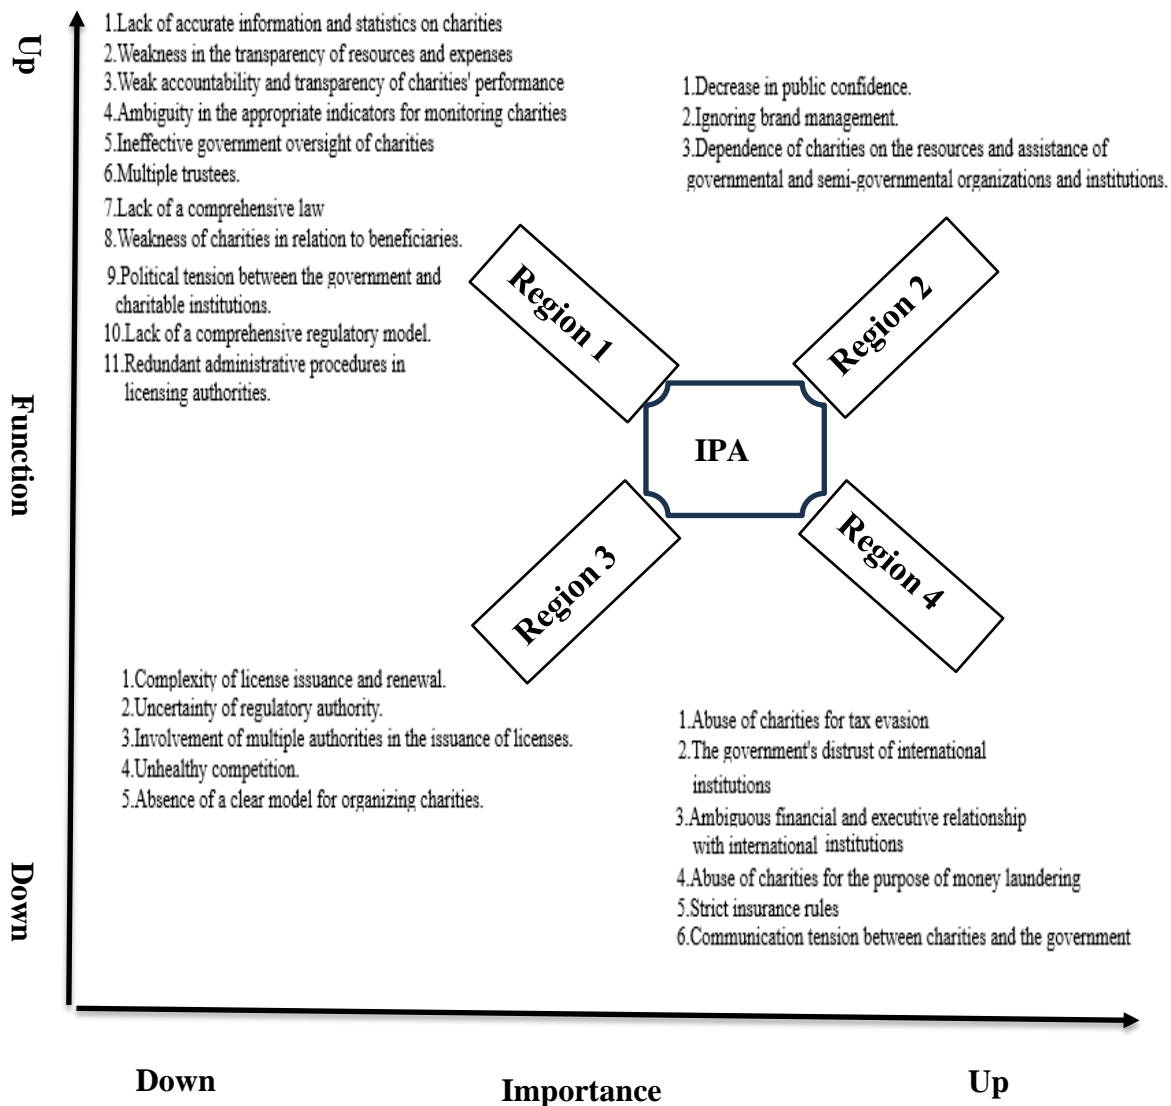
Up

Function

Down

1.Lack of accurate information and statistics on charities
2.Weakness in the transparency of resources and expenses
3.Weak accountability and transparency of charities' performance
4.Ambiguity in the appropriate indicators for monitoring charities
5.Ineffective government oversight of charities
6.Multiple trustees.
7.Lack of a comprehensive law
8.Weakness of charities in relation to beneficiaries.
9.Political tension between the government and charitable institutions.
10.Lack of a comprehensive regulatory model.
11.Redundant administrative procedures in licensing authorities.

1.Decrease in public confidence.
2.Ignoring brand management.
3.Dependence of charities on the resources and assistance of governmental and semi-governmental organizations and institutions.

Region 1

Region 2

IPA

Region 3

Region 4

1.Complexity of license issuance and renewal.
2.Uncertainty of regulatory authority.
3.Involvement of multiple authorities in the issuance of licenses.
4.Unhealthy competition.
5.Absence of a clear model for organizing charities.

1.Abuse of charities for tax evasion
2.The government's distrust of international institutions
3.Ambiguous financial and executive relationship with international institutions
4.Abuse of charities for the purpose of money laundering
5.Strict insurance rules
6.Communication tension between charities and the government

Down

Importance

Up